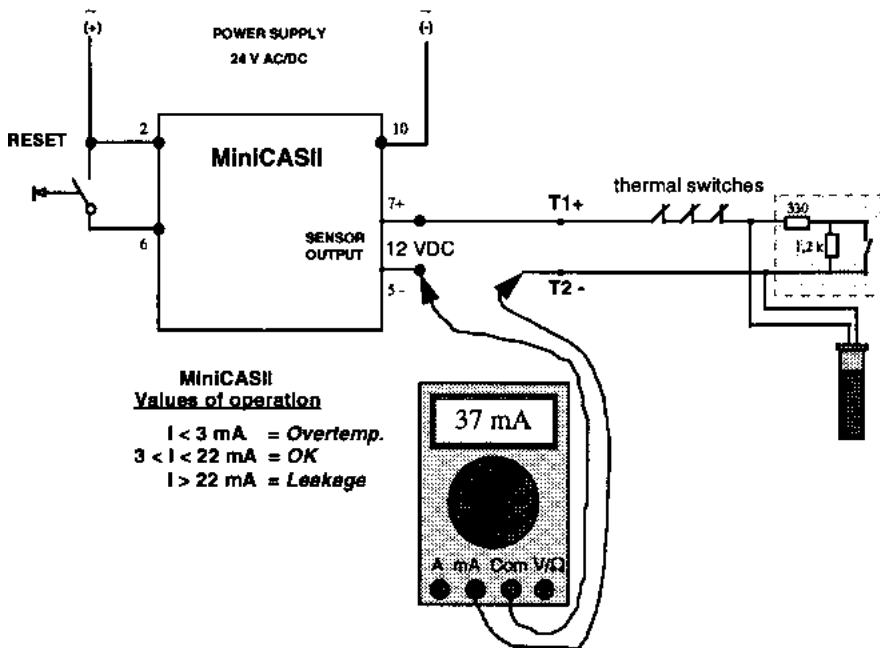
~
(+)

POWER SUPPLY
24 V AC/DC

~
(-)

RESET

2

10

MiniCASII

7+

6

SENSOR OUTPUT

12 VDC

5 -

T1+

thermal switches

330

1,2 k

T2 -

MiniCASII
Values of operation

I < 3 mA = Overtemp.
3 < I < 22 mA = OK
I > 22 mA = Leekage

37 mA

A mA Com V/Ω